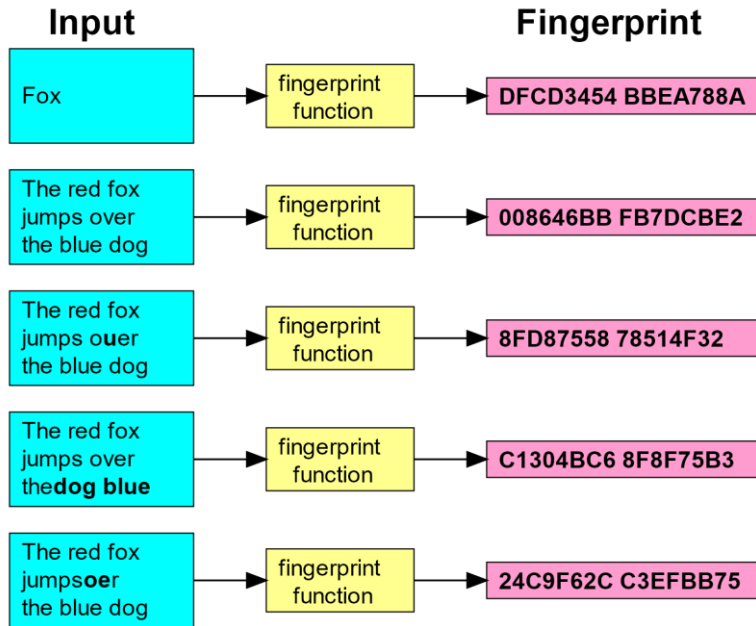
Input

Fingerprint

Fox

fingerprint function

DFCD3454 BBEA788A

The red fox jumps over the blue dog

fingerprint function

008646BB FB7DCBE2

The red fox jumps ouer the blue dog

fingerprint function

8FD87558 78514F32

The red fox jumps over thedog blue

fingerprint function

C1304BC6 8F8F75B3

The red fox jumpsoer the blue dog

fingerprint function

24C9F62C C3EFBB75